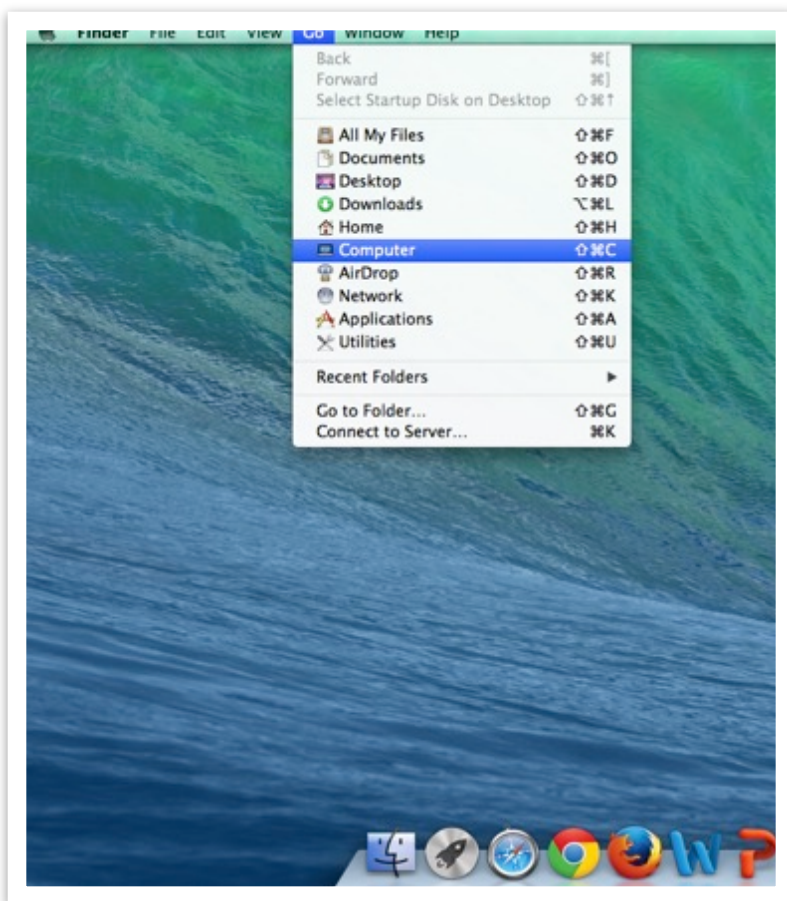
Finder File Edit View Go Window Help

Back ⌘[
Forward ⌘]
Select Startup Disk on Desktop ⇧⌘↑

All My Files ⇧⌘F
Documents ⇧⌘O
Desktop ⇧⌘D
Downloads ⌥⌘L
Home ⇧⌘H
Computer ⇧⌘C
AirDrop ⇧⌘R
Network ⇧⌘K
Applications ⇧⌘A
Utilities ⇧⌘U

Recent Folders ▶

Go to Folder... ⇧⌘G
Connect to Server... ⌘K